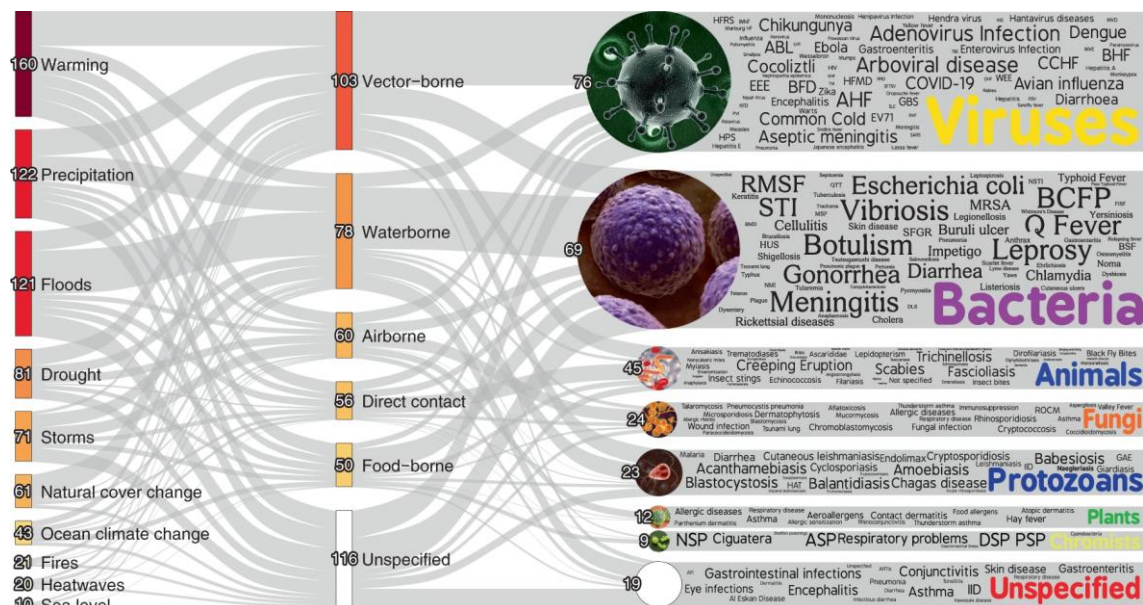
160 Warming
122 Precipitation
121 Floods
81 Drought
71 Storms
61 Natural cover change
43 Ocean climate change
21 Fires
20 Heatwaves
10 Sea level

103 Vector-borne
78 Waterborne
60 Airborne
56 Direct contact
50 Food-borne
116 Unspecified

76
HFRS Chikungunya Hendra virus Hantavirus diseases Adenovirus Infection Dengue ABL Ebola Gastroenteritis Enterovirus Infection BHF Cocoliztli Arboviral disease CCHF EEE BFD Zika HFMD COVID-19 WEE Avian influenza Encephalitis AHF GBS Diarrhoea Common Cold EV71 Aseptic meningitis HPS
Viruses

69
RMSF Escherichia coli Typhoid Fever STI Vibriosis MRSA BCFP Cellulitis Skin disease SFGR Legionellosis Q Fever Buruli ulcer Botulism Impetigo Leprosy HUS Shigellosis Anthrax Gonorrhea Diarrhea Chlamydia Listeriosis Meningitis Plague Rickettsial diseases Cholera
Bacteria

45
Trematodiases Ascarididae Lepidopterism Trichinellosis Dirofilariasis Black Fly Bites Creeping Eruption Myiasis Scabies Fascioliasis Insect stings Echinococcosis Filariasis Not specified Insect bites
Animals

24
Talaromycosis Pneumocystis pneumonia Aflatoxicosis Thunderstorm asthma Immunosuppression ROCM Valley Fever Microsporidiosis Dermatophytosis Mucormycosis Allergic diseases Asthma Wound infection Tsunami lung Chromoblastomycosis Fungal infection Rhinosporidiosis Cryptococcosis Coccidioidomycosis
Fungi

23
Malaria Diarrhea Cutaneous leishmaniasis Endolimax Cryptosporidiosis Babesiosis GAE Acanthamebiasis Cyclosporiasis Amoebiasis Leishmaniasis ID Naegleriasis Giardiasis Blastocystosis HAT Balantidiasis Chagas disease
Protozoans

12
Allergic diseases Respiratory disease Aeroallergens Contact dermatitis Food allergens Atopic dermatitis Parthenium dermatitis Asthma Allergic sensitization Thunderstorm asthma Hay fever
Plants

9
NSP Ciguatera ASP Respiratory problems DSP PSP
Chromists

19
Gastrointestinal infections Conjunctivitis Skin disease Gastroenteritis Eye infections Encephalitis Pneumonia Asthma IID
Unspecified